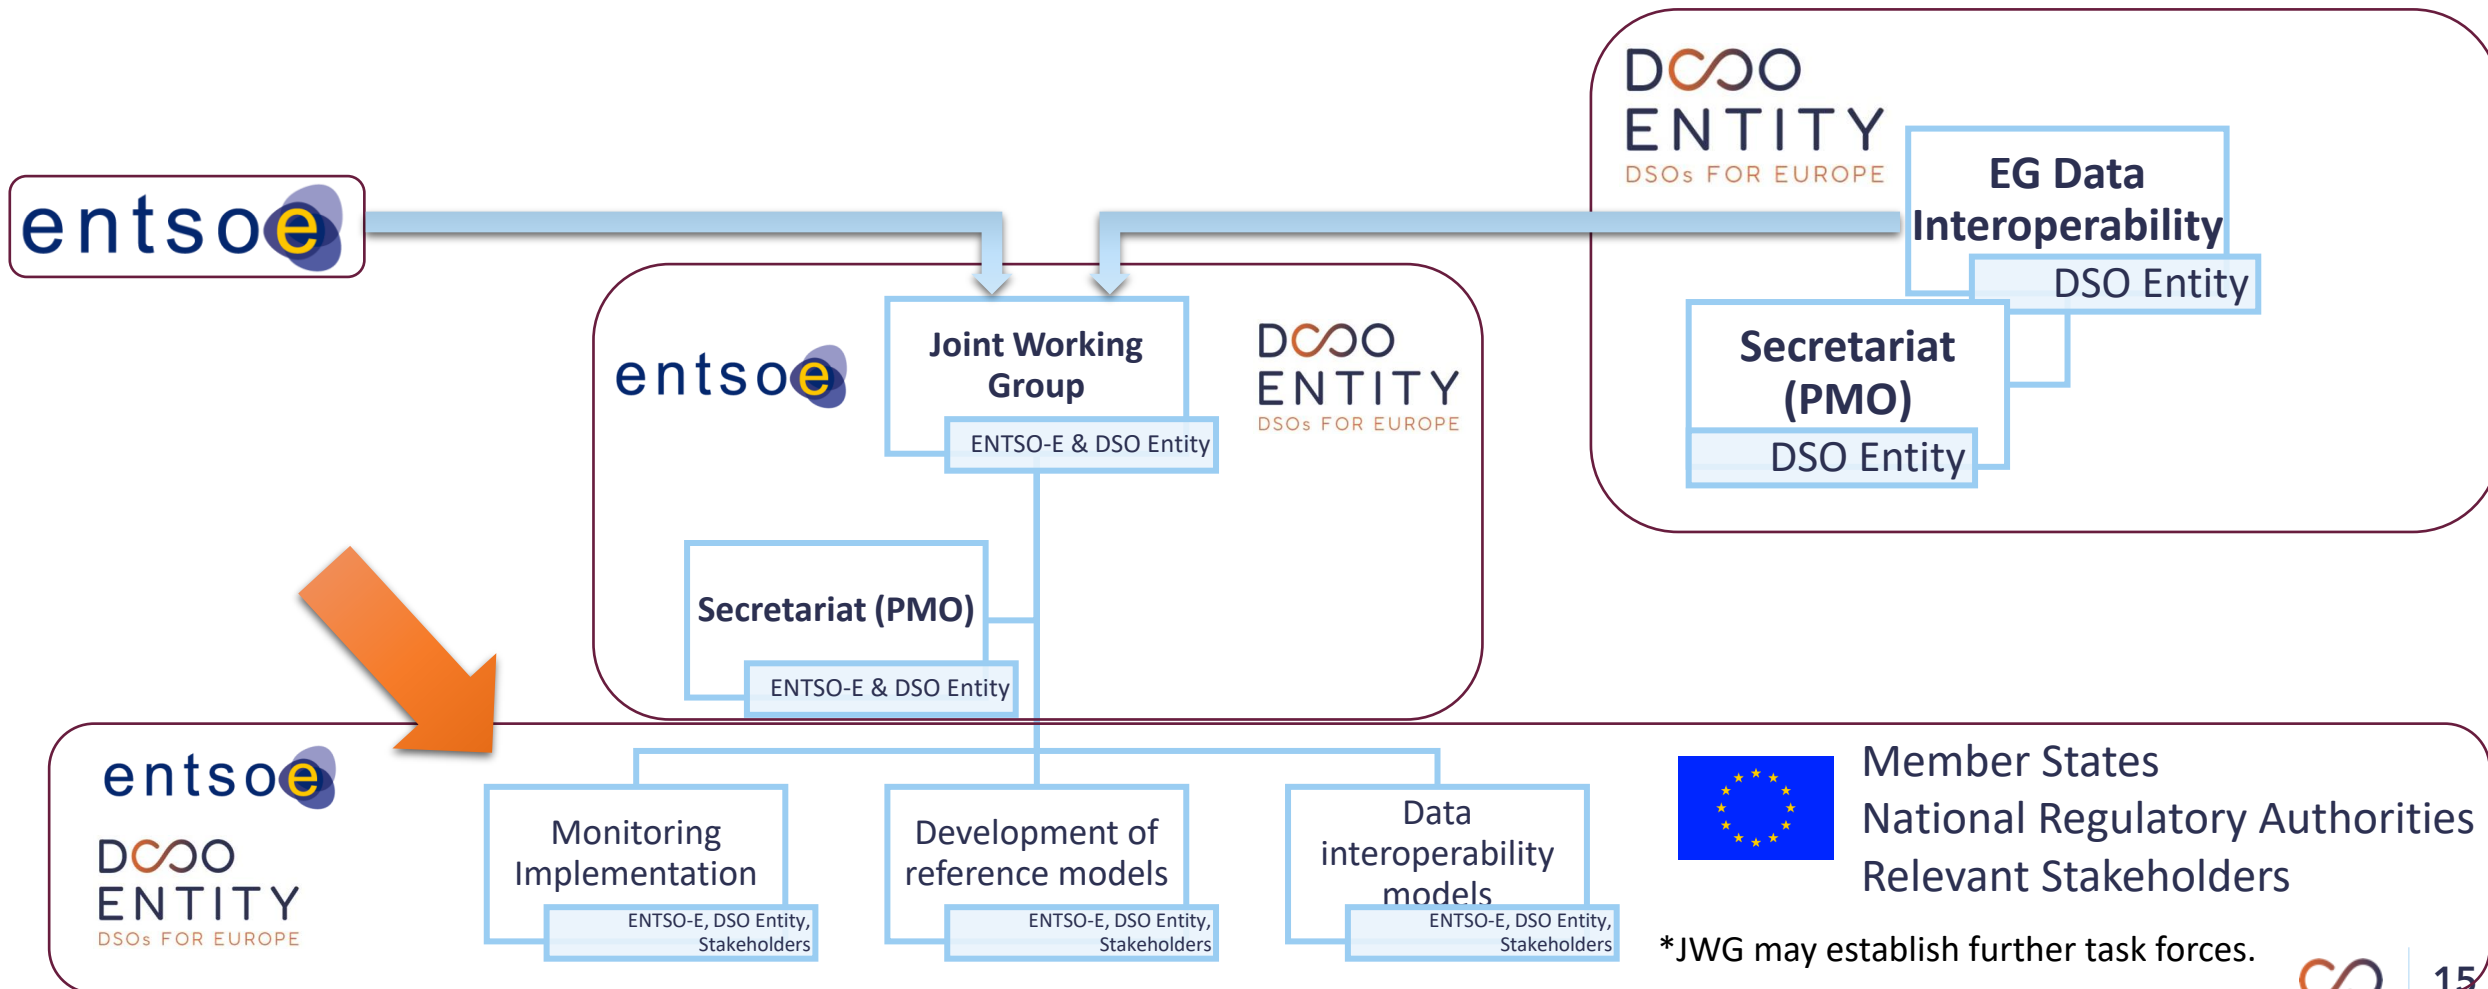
DSO ENTITY
DSOs FOR EUROPE

EG Data Interoperability
DSO Entity

Secretariat (PMO)
DSO Entity

entsoe

entsoe

Joint Working Group
ENTSO-E & DSO Entity

DSO ENTITY
DSOs FOR EUROPE

Secretariat (PMO)
ENTSO-E & DSO Entity

entsoe
DSO ENTITY
DSOs FOR EUROPE

Monitoring Implementation
ENTSO-E, DSO Entity, Stakeholders

Development of reference models
ENTSO-E, DSO Entity, Stakeholders

Data interoperability models
ENTSO-E, DSO Entity, Stakeholders

Member States
National Regulatory Authorities
Relevant Stakeholders

*JWG may establish further task forces.

15